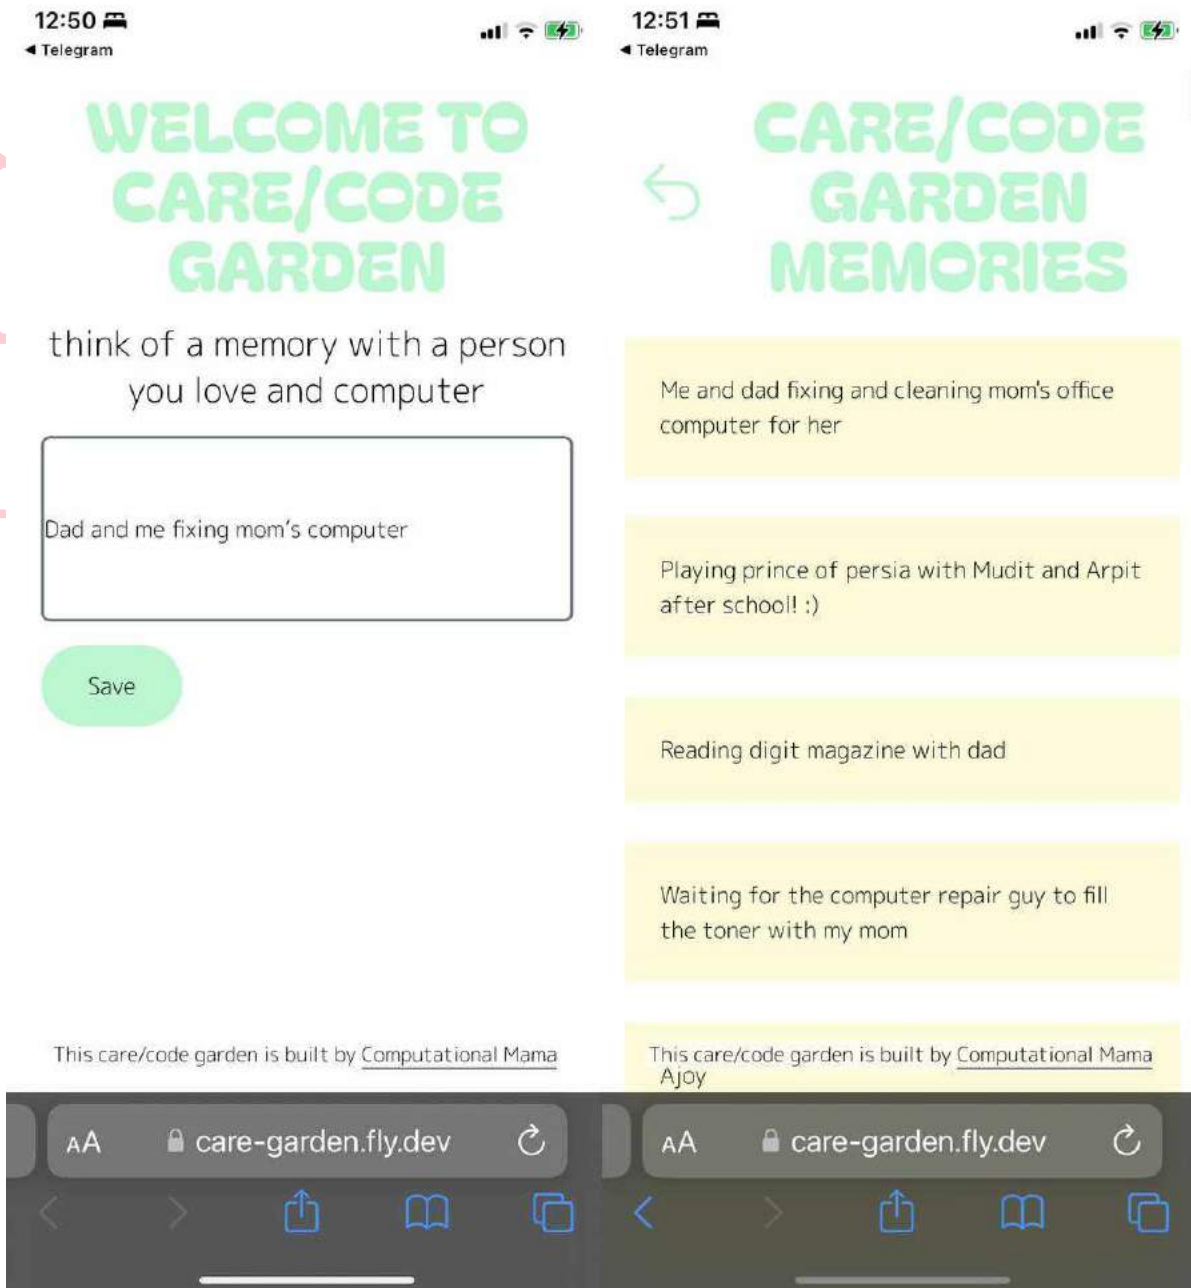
12:50
◀ Telegram

WELCOME TO CARE/CODE GARDEN

think of a memory with a person you love and computer

Dad and me fixing mom's computer

Save

This care/code garden is built by Computational Mama

AA care-garden.fly.dev

12:51
◀ Telegram

CARE/CODE GARDEN MEMORIES

Me and dad fixing and cleaning mom's office computer for her

Playing prince of persia with Mudit and Arpit after school! :)

Reading digit magazine with dad

Waiting for the computer repair guy to fill the toner with my mom

This care/code garden is built by Computational Mama

Ajoy

AA care-garden.fly.dev